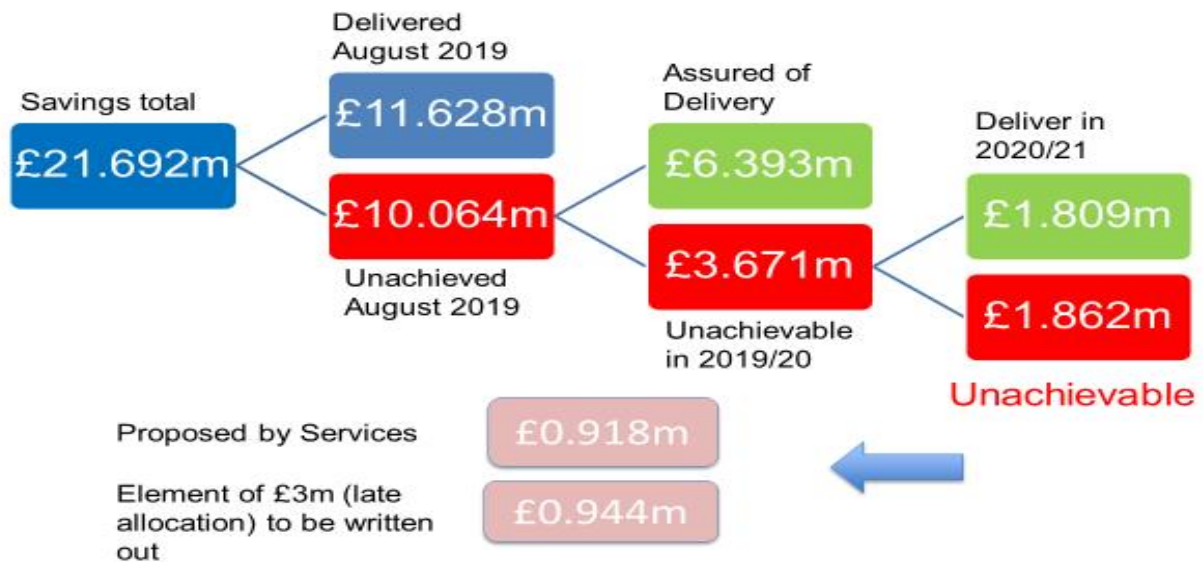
Savings total

£21.692m

Delivered August 2019

£11.628m

£10.064m

Unachieved August 2019

Assured of Delivery

£6.393m

£3.671m

Unachievable in 2019/20

Deliver in 2020/21

£1.809m

£1.862m

Unachievable

Proposed by Services

£0.918m

Element of £3m (late allocation) to be written out

£0.944m